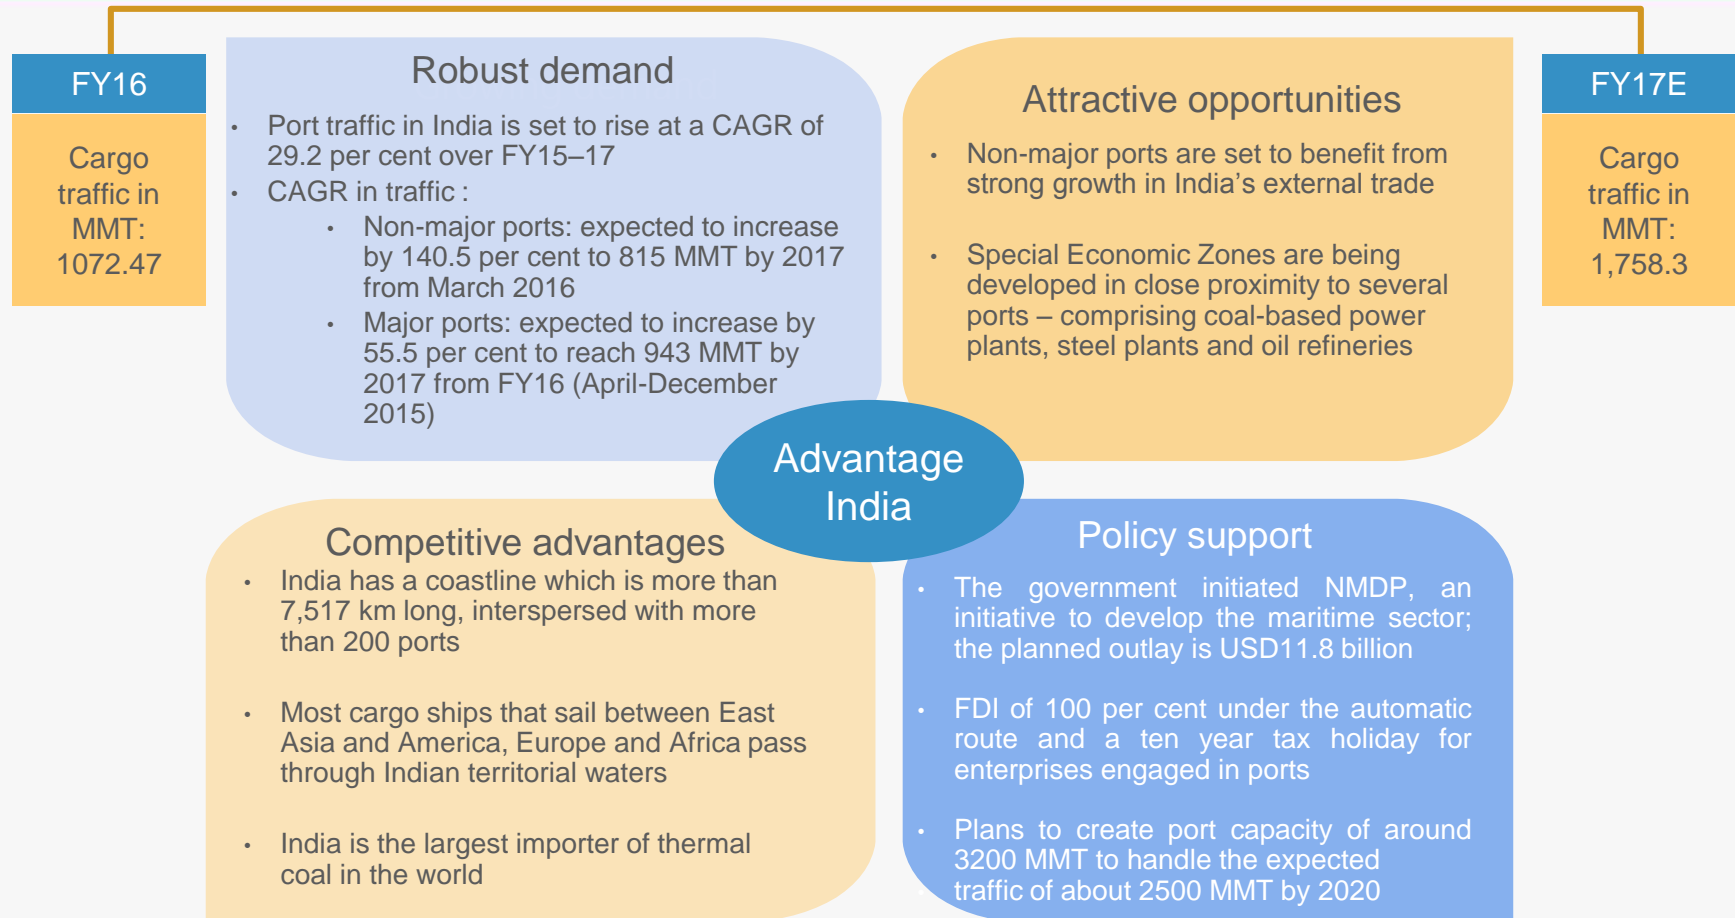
FY16

Cargo traffic in MMT: 1072.47

Robust demand

- Port traffic in India is set to rise at a CAGR of 29.2 per cent over FY15–17
- CAGR in traffic :
  - Non-major ports: expected to increase by 140.5 per cent to 815 MMT by 2017 from March 2016
  - Major ports: expected to increase by 55.5 per cent to reach 943 MMT by 2017 from FY16 (April-December 2015)

Attractive opportunities

- Non-major ports are set to benefit from strong growth in India's external trade
- Special Economic Zones are being developed in close proximity to several ports – comprising coal-based power plants, steel plants and oil refineries

FY17E

Cargo traffic in MMT: 1,758.3

Advantage India

Competitive advantages

- India has a coastline which is more than 7,517 km long, interspersed with more than 200 ports
- Most cargo ships that sail between East Asia and America, Europe and Africa pass through Indian territorial waters
- India is the largest importer of thermal coal in the world

Policy support

- The government initiated NMDP, an initiative to develop the maritime sector; the planned outlay is USD11.8 billion
- FDI of 100 per cent under the automatic route and a ten year tax holiday for enterprises engaged in ports
- Plans to create port capacity of around 3200 MMT to handle the expected traffic of about 2500 MMT by 2020